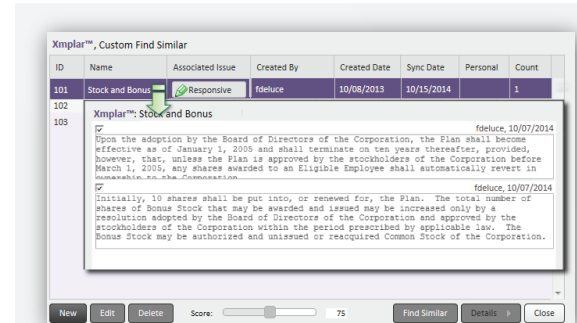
Xmplar™, Custom Find Similar

| ID | Name | Associated Issue | Created By | Created Date | Sync Date | Personal | Count |
|---|---|---|---|---|---|---|---|
| 101 | Stock and Bonus | Responsive | fdeluce | 10/08/2013 | 10/15/2014 | | 1 |
| 102 | | | | | | | |
| 103 | | | | | | | |

Xmplar™: Stock and Bonus

fdeluce, 10/07/2014
Upon the adoption by the Board of Directors of the Corporation, the Plan shall become effective as of January 1, 2005 and shall terminate on ten years thereafter, provided, however, that, unless the Plan is approved by the stockholders of the Corporation before March 1, 2005, any shares awarded to an Eligible Employee shall automatically revert in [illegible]

fdeluce, 10/07/2014
Initially, 10 shares shall be put into, or renewed for, the Plan. The total number of shares of Bonus Stock that may be awarded and issued may be increased only by a resolution adopted by the Board of Directors of the Corporation and approved by the stockholders of the Corporation within the period prescribed by applicable law. The Bonus Stock may be authorized and unissued or reacquired Common Stock of the Corporation.

New Edit Delete Score: 75 Find Similar Details Close